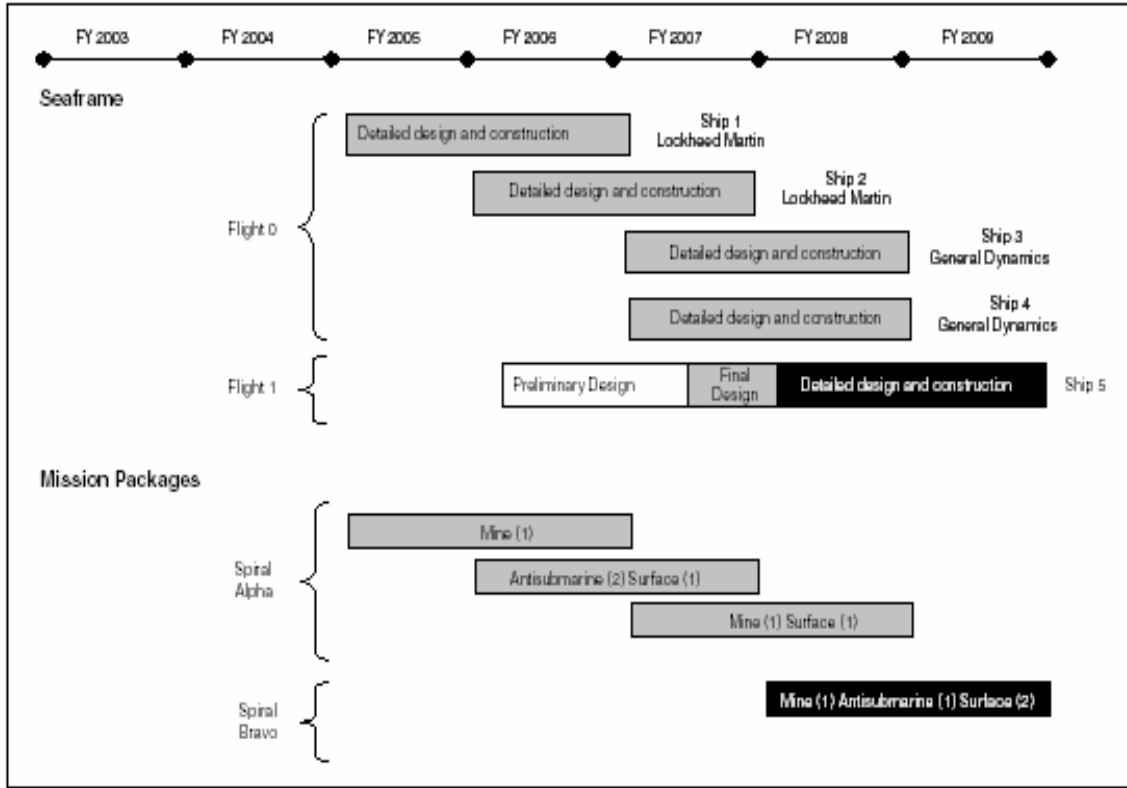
FY 2003 FY 2004 FY 2005 FY 2006 FY 2007 FY 2008 FY 2009

Seaframe

Flight 0

Detailed design and construction

Ship 1
Lockheed Martin

Detailed design and construction

Ship 2
Lockheed Martin

Detailed design and construction

Ship 3
General Dynamics

Detailed design and construction

Ship 4
General Dynamics

Flight 1

Preliminary Design

Final Design

Detailed design and construction

Ship 5

Mission Packages

Spiral Alpha

Mine (1)

Antisubmarine (2) Surface (1)

Mine (1) Surface (1)

Spiral Bravo

Mine (1) Antisubmarine (1) Surface (2)